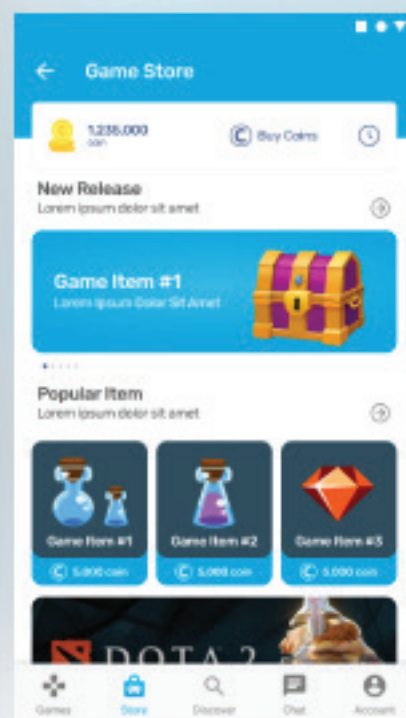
Game Store

1.238.000
coin

Buy Coins

New Release
Lorem ipsum dolor sit amet

Game Item #1
Lorem Ipsum Dolor Sit Amet

Popular Item
Lorem ipsum dolor sit amet

Game Item #1
5.000 coin

Game Item #2
5.000 coin

Game Item #3
5.000 coin

DOTA 2

Games
Store
Discover
Chat
Account